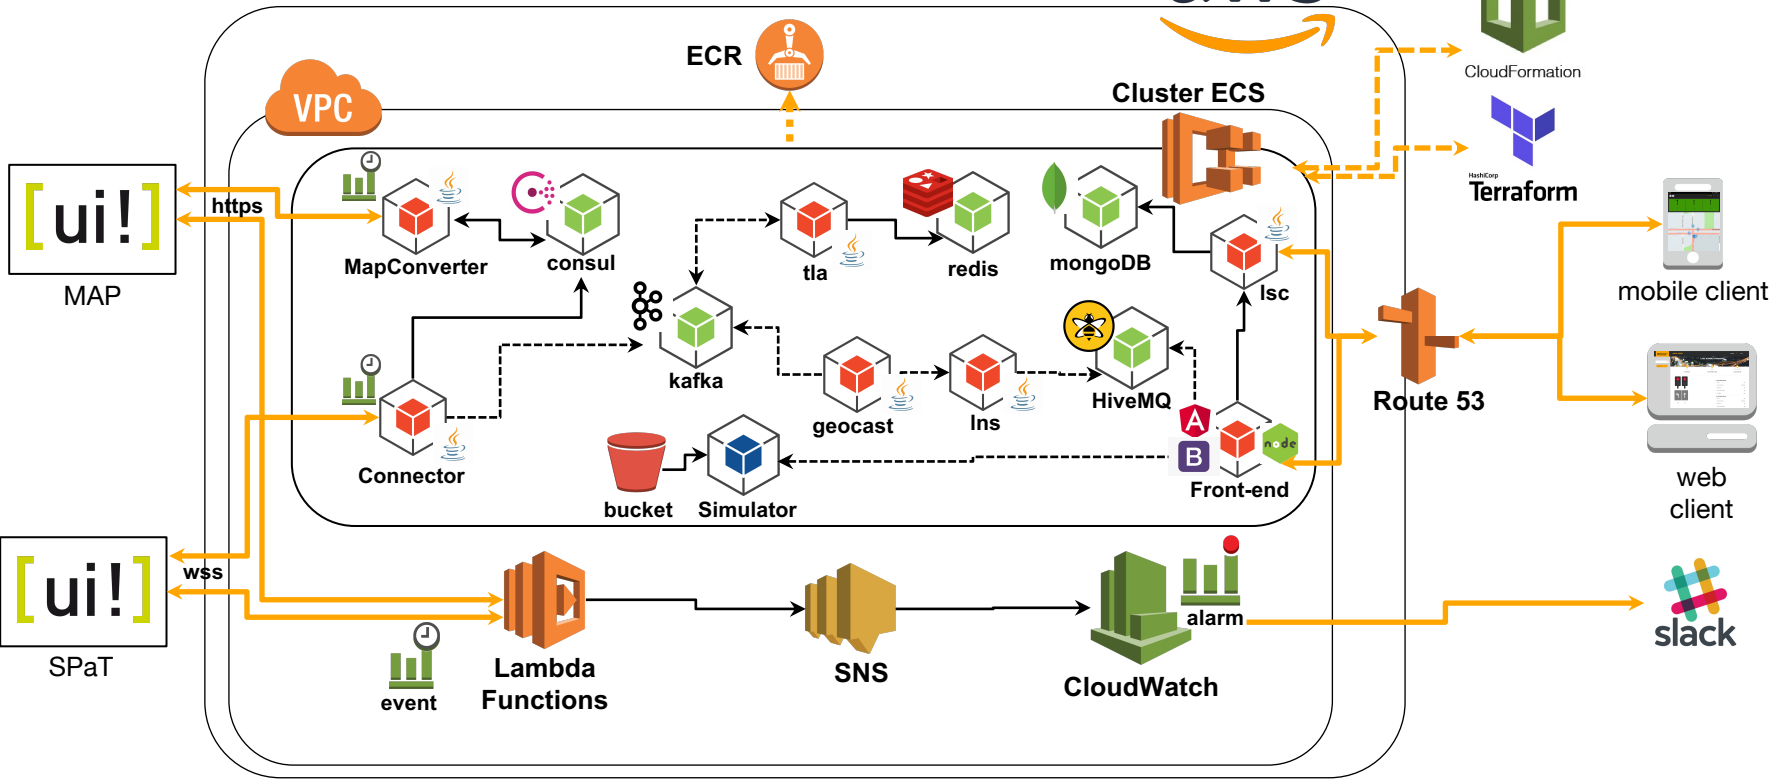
ECR

VPC

Cluster ECS

CloudFormation

HashiCorp
Terraform

[ui!]
MAP

https

MapConverter

consul

tla

redis

mongoDB

lsc

mobile client

kafka

geocast

lns

HiveMQ

Route 53

Connector

bucket

Simulator

Front-end

web client

[ui!]
SPaT

wss

event

Lambda Functions

SNS

alarm

CloudWatch

slack